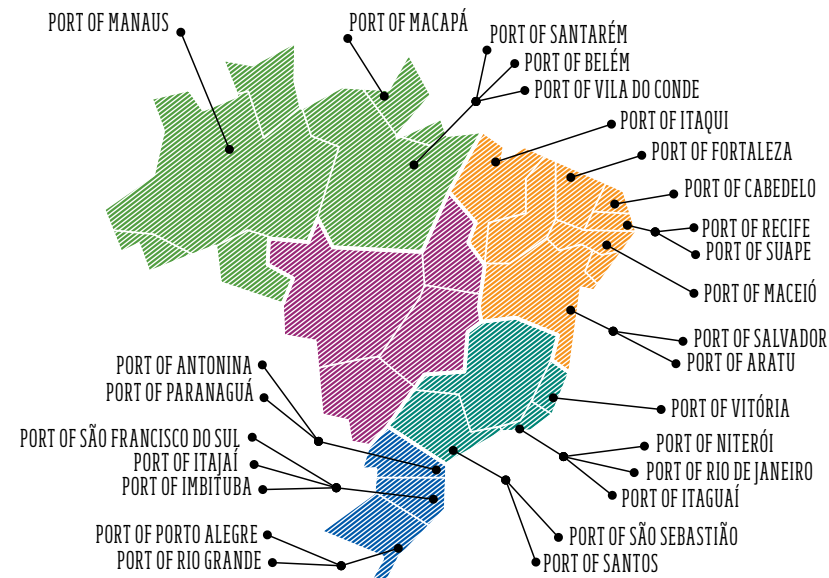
PORT OF MANAUS
PORT OF MACAPÁ
PORT OF SANTARÉM
PORT OF BELÉM
PORT OF VILA DO CONDE
PORT OF ITAQUI
PORT OF FORTALEZA
PORT OF CABEDELO
PORT OF RECIFE
PORT OF SUAPE
PORT OF MACEIÓ
PORT OF SALVADOR
PORT OF ARATU
PORT OF ANTONINA
PORT OF PARANAGUÁ
PORT OF VITÓRIA
PORT OF SÃO FRANCISCO DO SUL
PORT OF ITAJAÍ
PORT OF IMBITUBA
PORT OF NITERÓI
PORT OF RIO DE JANEIRO
PORT OF ITAGUAÍ
PORT OF PORTO ALEGRE
PORT OF RIO GRANDE
PORT OF SÃO SEBASTIÃO
PORT OF SANTOS